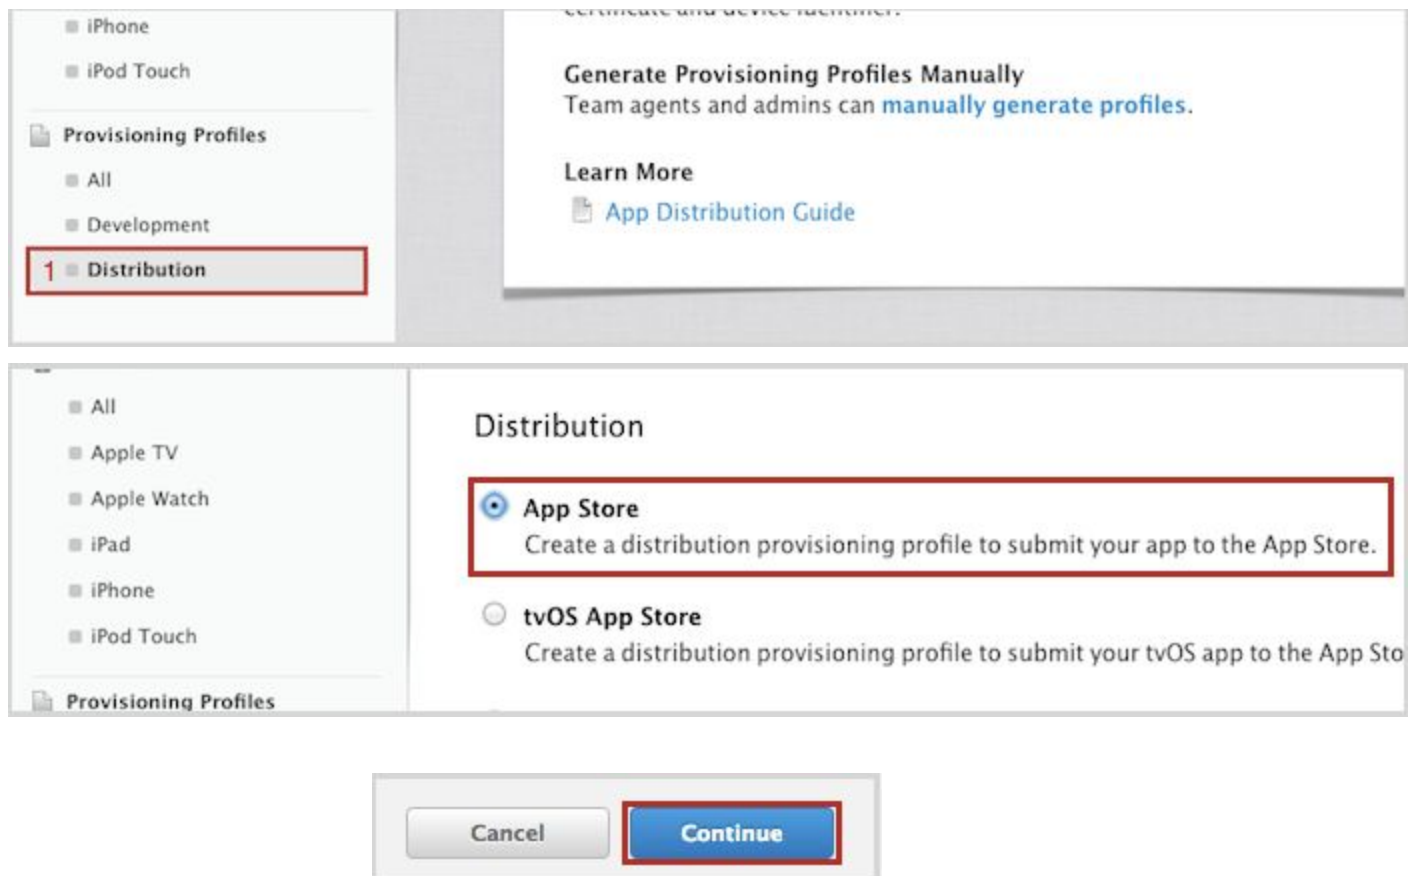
iPhone

iPod Touch

Provisioning Profiles

All

Development

1 Distribution

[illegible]

Generate Provisioning Profiles Manually
Team agents and admins can manually generate profiles.

Learn More

App Distribution Guide

All

Apple TV

Apple Watch

iPad

iPhone

iPod Touch

Provisioning Profiles

Distribution

App Store
Create a distribution provisioning profile to submit your app to the App Store.

tvOS App Store
Create a distribution provisioning profile to submit your tvOS app to the App Sto

Cancel

Continue